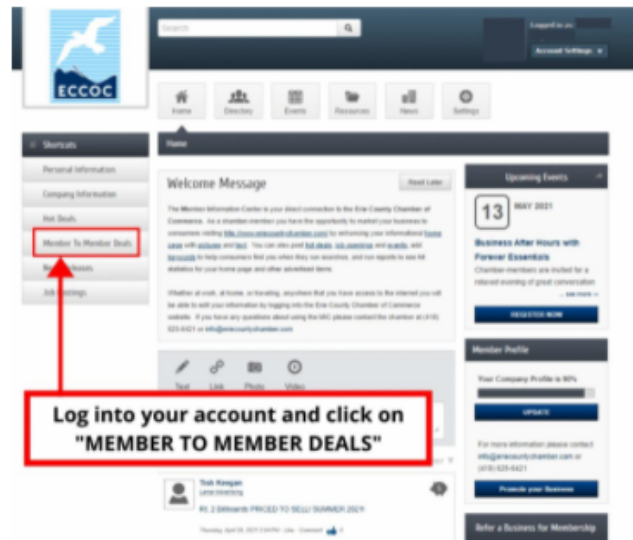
ECCOC

Search

Logged in as

Account Settings

Home Directory Events Resources News Settings

Shortcuts

Personal Information

Company Information

Hot Deals

Member To Member Deals

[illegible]

Job Postings

Home

Welcome Message

Read Later

The Member Information Center is your direct connection to the Erie County Chamber of Commerce. As a chamber member you have the opportunity to market your business to consumers visiting http://www.eriecountychamber.com/ by enhancing your informational home page with pictures and text. You can also post hot deals, job openings and events, add keywords to help consumers find you when they run searches, and run reports to see hit statistics for your home page and other advertised items.

Whether at work, at home, or traveling, anywhere that you have access to the internet you will be able to edit your information by logging into the Erie County Chamber of Commerce website. If you have any questions about using the MIC please contact the chamber at (419) 625-6421 or info@eriecountychamber.com

Text Link Photo Video

Log into your account and click on "MEMBER TO MEMBER DEALS"

Trish Keegan

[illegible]

Rt. 2 Billboards PRICED TO SELL! SUMMER 2021!

Thursday, April 29, 2021 3:34 PM · Like · Comment

Upcoming Events

13 MAY 2021

Business After Hours with Forever Essentials

Chamber members are invited for a relaxed evening of great conversation

... see more »

REGISTER NOW

Member Profile

Your Company Profile is 90%

UPDATE

For more information please contact info@eriecountychamber.com or (419) 625-6421

Promote your Business

Refer a Business for Membership